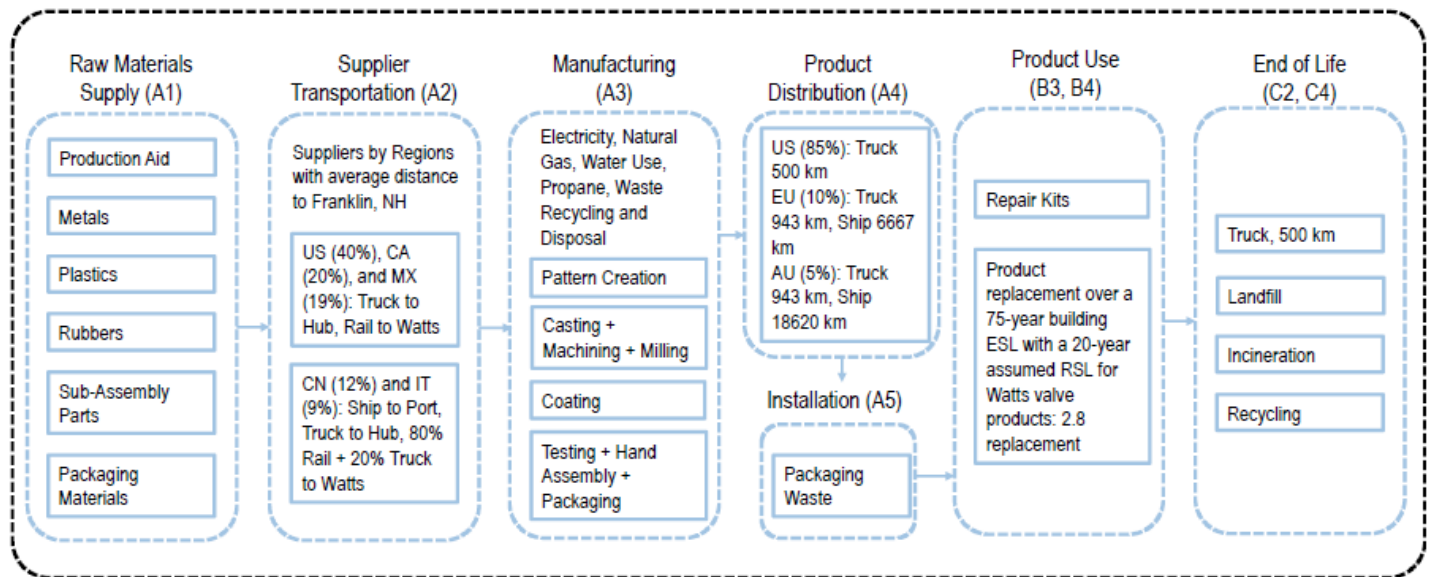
Raw Materials Supply (A1)

Production Aid

Metals

Plastics

Rubbers

Sub-Assembly Parts

Packaging Materials

Supplier Transportation (A2)

Suppliers by Regions with average distance to Franklin, NH

US (40%), CA (20%), and MX (19%): Truck to Hub, Rail to Watts

CN (12%) and IT (9%): Ship to Port, Truck to Hub, 80% Rail + 20% Truck to Watts

Manufacturing (A3)

Electricity, Natural Gas, Water Use, Propane, Waste Recycling and Disposal

Pattern Creation

Casting + Machining + Milling

Coating

Testing + Hand Assembly + Packaging

Product Distribution (A4)

US (85%): Truck 500 km
EU (10%): Truck 943 km, Ship 6667 km
AU (5%): Truck 943 km, Ship 18620 km

Installation (A5)

Packaging Waste

Product Use (B3, B4)

Repair Kits

Product replacement over a 75-year building ESL with a 20-year assumed RSL for Watts valve products: 2.8 replacement

End of Life (C2, C4)

Truck, 500 km

Landfill

Incineration

Recycling